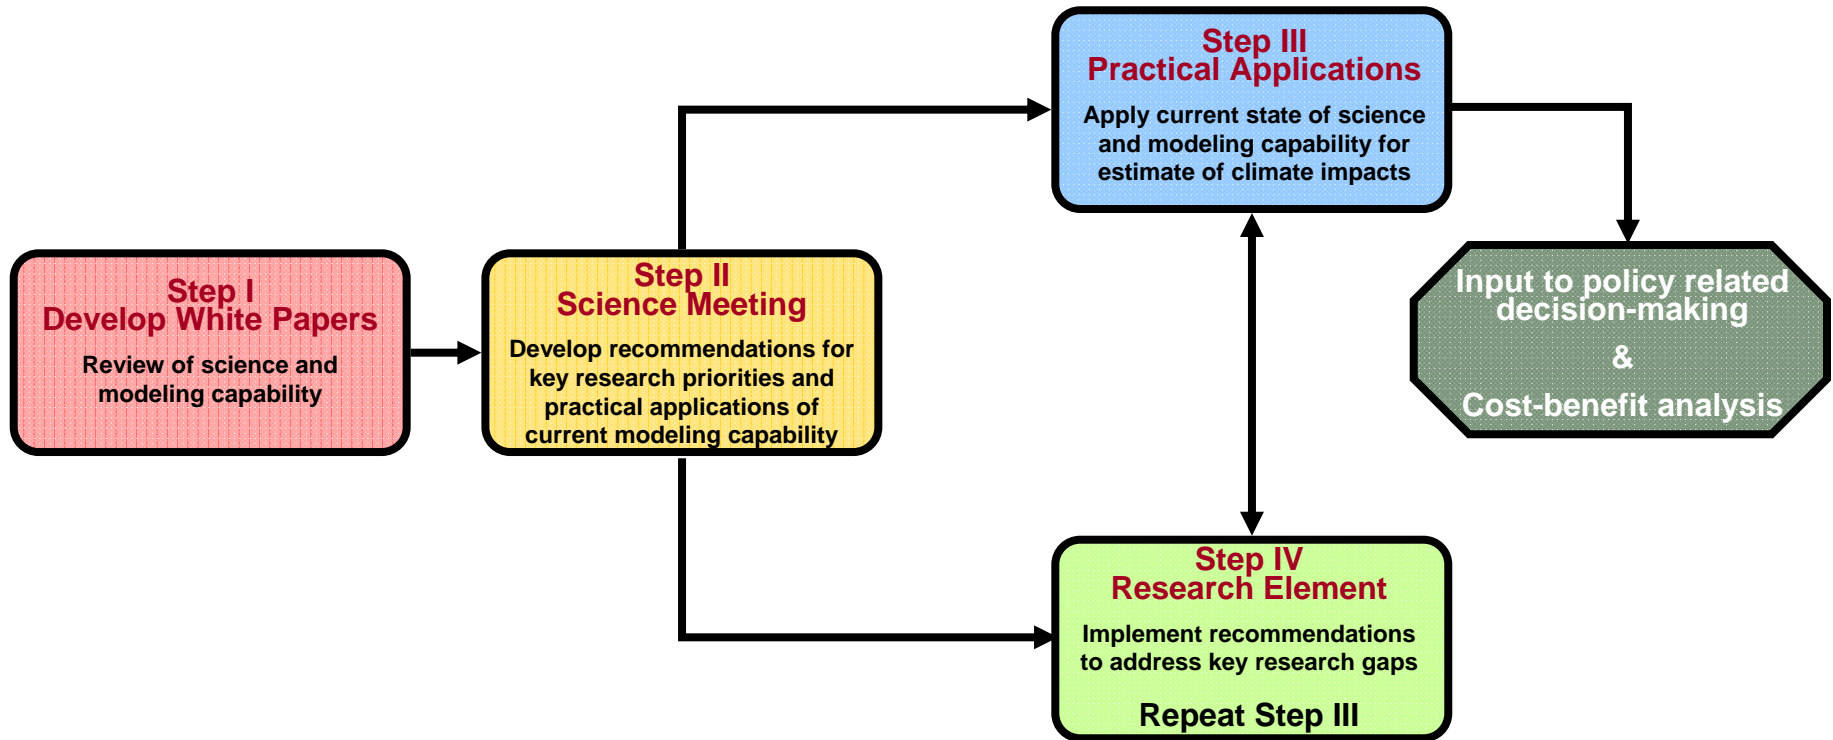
Step I
Develop White Papers

Review of science and modeling capability

Step II
Science Meeting

Develop recommendations for key research priorities and practical applications of current modeling capability

Step III
Practical Applications

Apply current state of science and modeling capability for estimate of climate impacts

Input to policy related decision-making

&

Cost-benefit analysis

Step IV
Research Element

Implement recommendations to address key research gaps

Repeat Step III